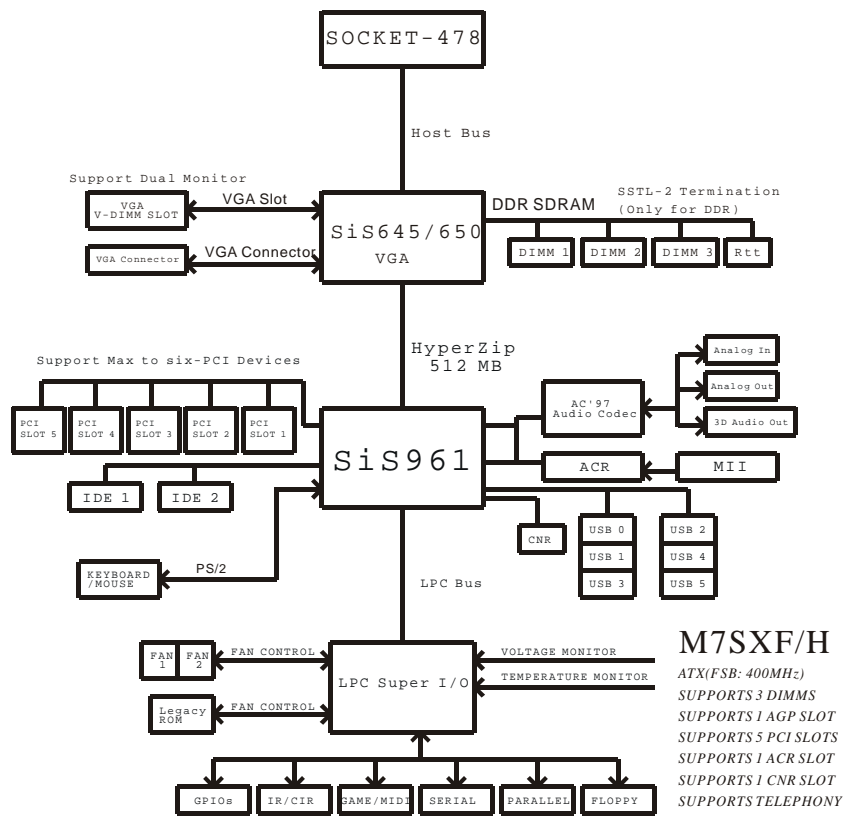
SOCKET-478

Host Bus

Support Dual Monitor

VGA V-DIMM SLOT

VGA Slot

DDR SDRAM

SSTL-2 Termination (Only for DDR)

SiS645/650 VGA

VGA Connector

VGA Connector

DIMM 1

DIMM 2

DIMM 3

Rtt

HyperZip 512 MB

Support Max to six-PCI Devices

Analog In

Analog Out

3D Audio Out

AC'97 Audio Codec

PCI SLOT 5

PCI SLOT 4

PCI SLOT 3

PCI SLOT 2

PCI SLOT 1

SiS961

ACR

MII

IDE 1

IDE 2

CNR

USB 0

USB 1

USB 3

USB 2

USB 4

USB 5

KEYBOARD /MOUSE

PS/2

LPC Bus

FAN 1

FAN 2

FAN CONTROL

LPC Super I/O

VOLTAGE MONITOR

TEMPERATURE MONITOR

Legacy ROM

FAN CONTROL

GPIOs

IR/CIR

GAME/MIDI

SERIAL

PARALLEL

FLOPPY

M7SXF/H

ATX(FSB: 400MHz)
SUPPORTS 3 DIMMS
SUPPORTS 1 AGP SLOT
SUPPORTS 5 PCI SLOTS
SUPPORTS 1 ACR SLOT
SUPPORTS 1 CNR SLOT
SUPPORTS TELEPHONY